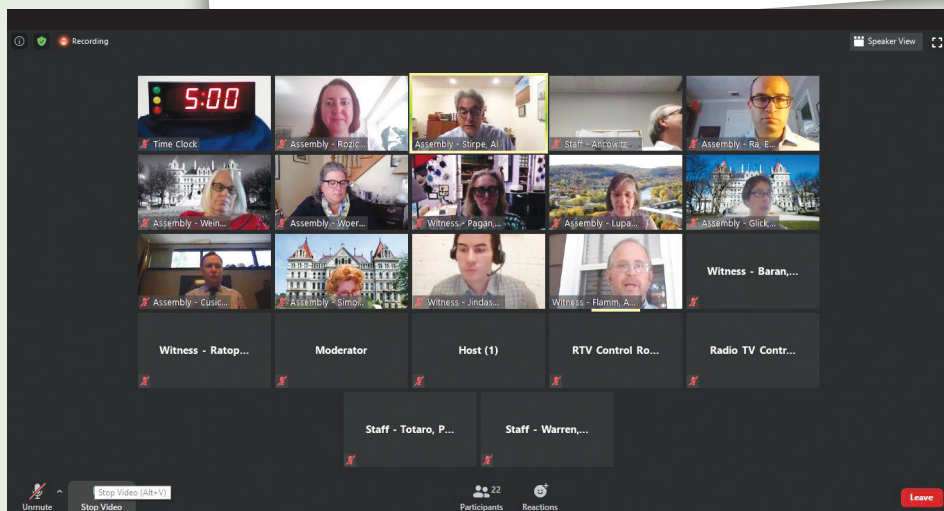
Recording

Speaker View

5:00

Time Clock

Assembly - Rozic...

Assembly - Stirpe, Al

Staff - Ancowitz...

Assembly - Ra, E...

Assembly - Wein...

Assembly - Woer...

Witness - Pagan,...

Assembly - Lupa...

Assembly - Glick,...

Assembly - Cusic...

Assembly - Simo...

Witness - Jindas...

Witness - Flamm, A...

Witness - Baran,...

Witness - Ratop...

Moderator

Host (1)

RTV Control Ro...

Radio TV Contr...

Staff - Totaro, P...

Staff - Warren,...

Unmute

Stop Video (Alt+V)

Stop Video

22

Participants

Reactions

Leave